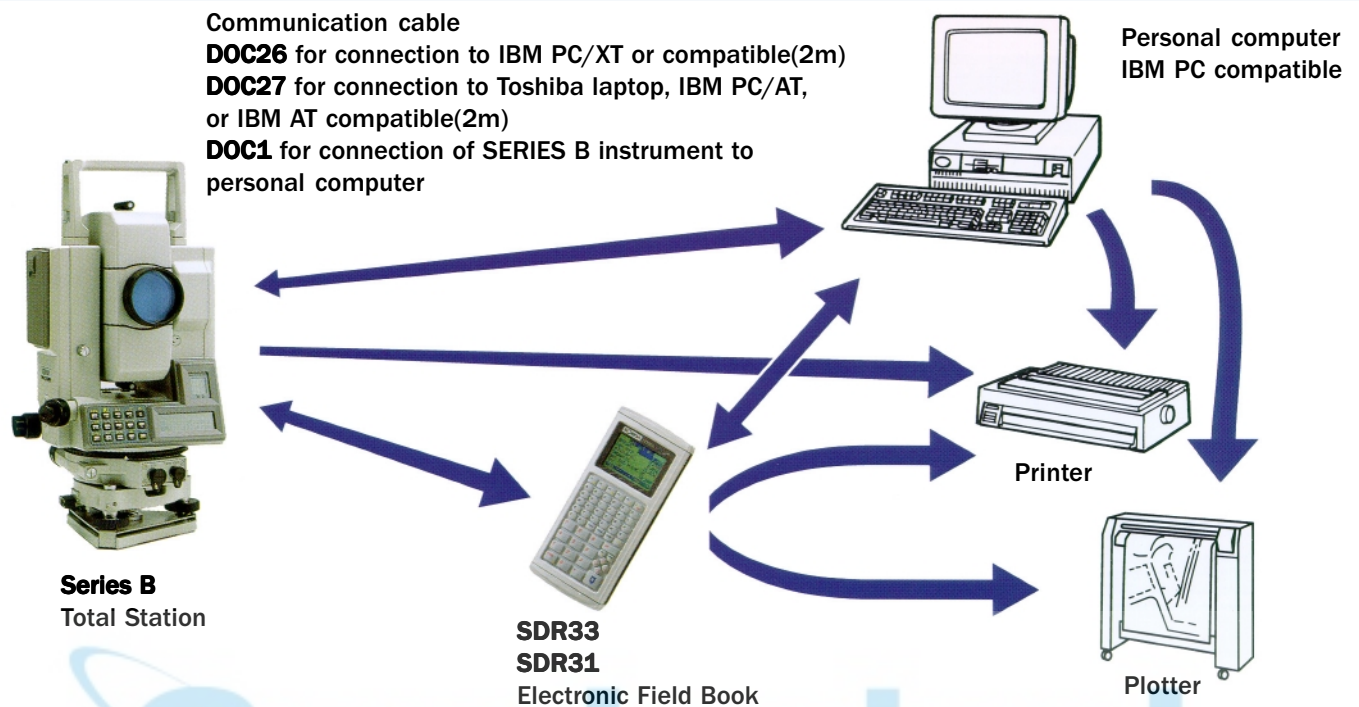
Communication cable
DOC26 for connection to IBM PC/XT or compatible(2m)
DOC27 for connection to Toshiba laptop, IBM PC/AT, or IBM AT compatible(2m)
DOC1 for connection of SERIES B instrument to personal computer

Personal computer
IBM PC compatible

Printer

Plotter

Series B
Total Station

SDR33
SDR31
Electronic Field Book